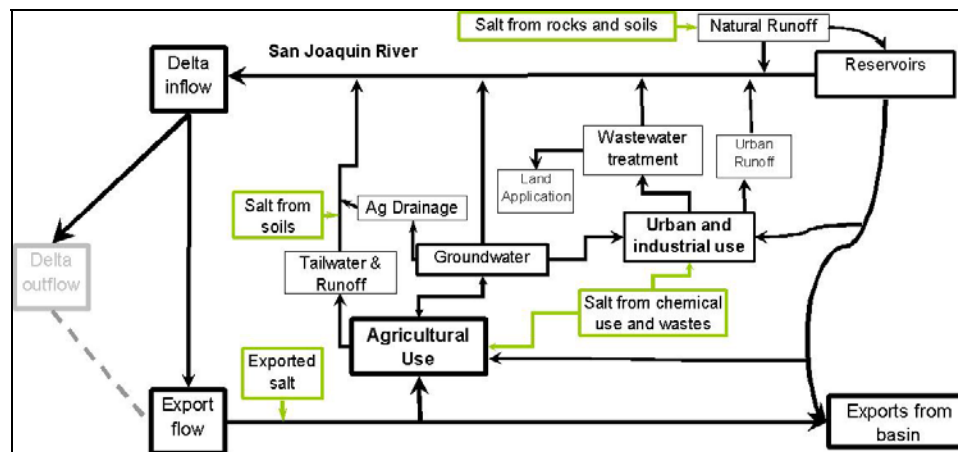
Salt from rocks and soils

Natural Runoff

San Joaquin River

Delta inflow

Reservoirs

Wastewater treatment

Urban Runoff

Land Application

Salt from soils

Ag Drainage

Urban and industrial use

Groundwater

Tailwater & Runoff

Delta outflow

Salt from chemical use and wastes

Agricultural Use

Exported salt

Export flow

Exports from basin